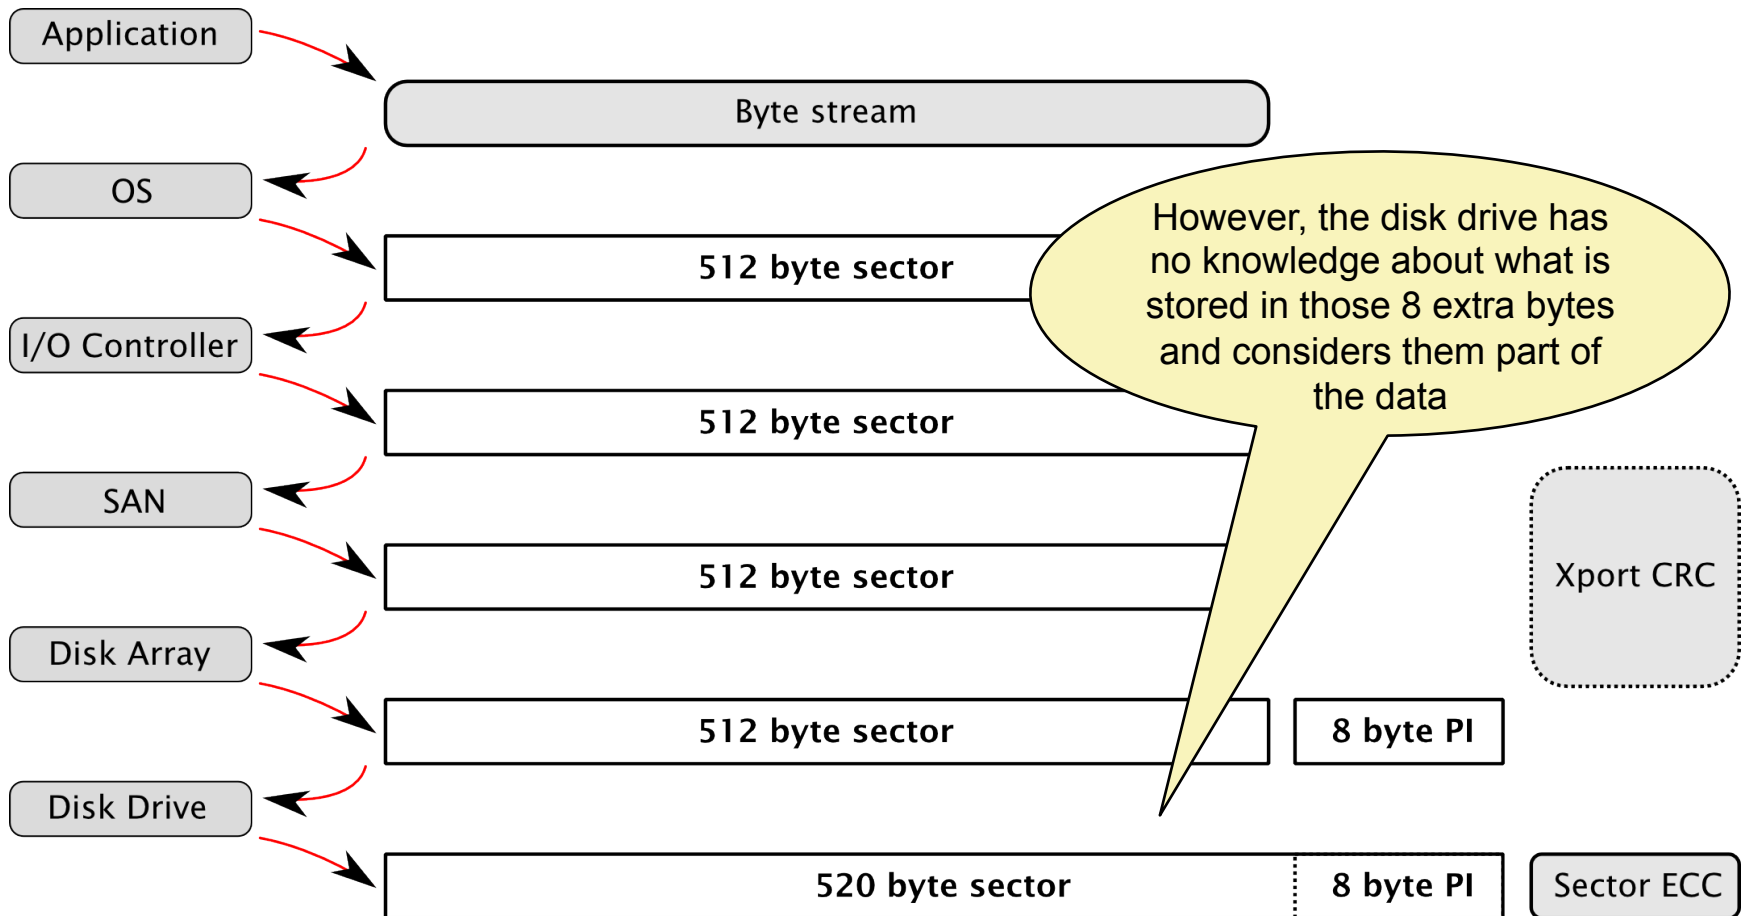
Application

Byte stream

OS

512 byte sector

However, the disk drive has no knowledge about what is stored in those 8 extra bytes and considers them part of the data

I/O Controller

512 byte sector

SAN

512 byte sector

Xport CRC

Disk Array

512 byte sector

8 byte PI

Disk Drive

520 byte sector

8 byte PI

Sector ECC